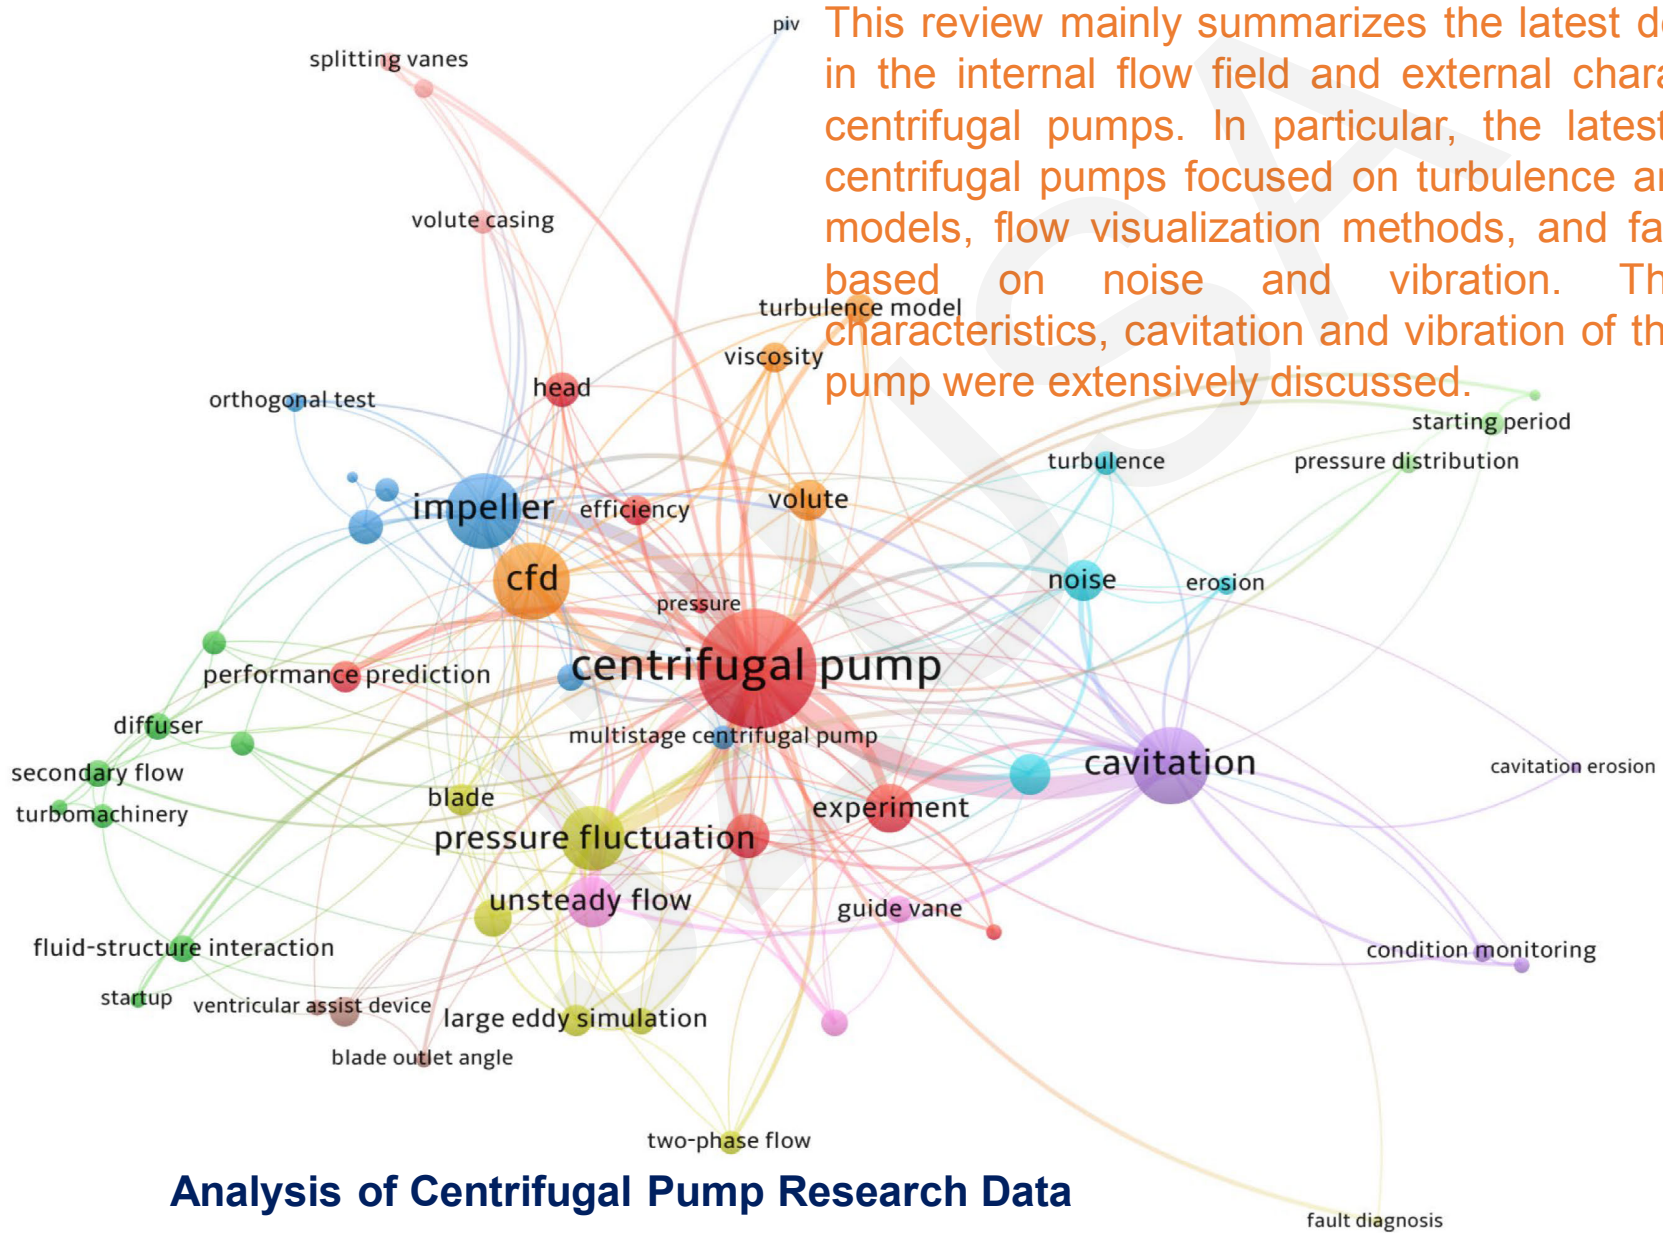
This review mainly summarizes the latest d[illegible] in the internal flow field and external chara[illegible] centrifugal pumps. In particular, the lates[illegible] centrifugal pumps focused on turbulence a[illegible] models, flow visualization methods, and fa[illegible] based on noise and vibration. Th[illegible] characteristics, cavitation and vibration of th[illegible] pump were extensively discussed.

piv
splitting vanes
volute casing
turbulence model
viscosity
head
orthogonal test
impeller
efficiency
volute
cfd
pressure
starting period
turbulence
pressure distribution
noise
erosion
performance prediction
centrifugal pump
diffuser
multistage centrifugal pump
secondary flow
cavitation
cavitation erosion
turbomachinery
blade
experiment
pressure fluctuation
unsteady flow
guide vane
fluid-structure interaction
condition monitoring
startup
ventricular assist device
large eddy simulation
blade outlet angle
two-phase flow
fault diagnosis

Analysis of Centrifugal Pump Research Data